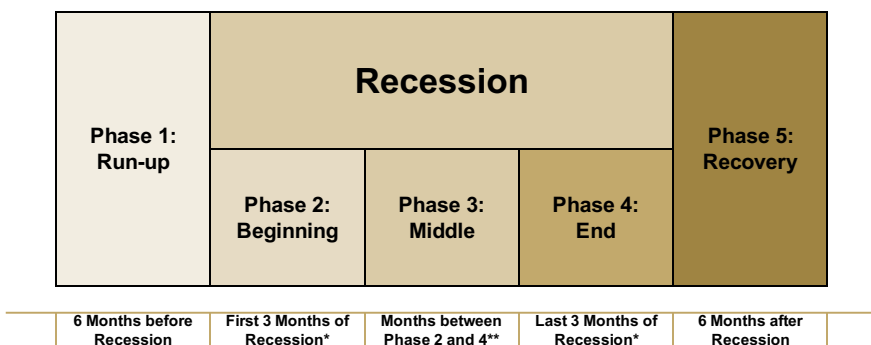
Recession

Phase 1: Run-up

Phase 2: Beginning

Phase 3: Middle

Phase 4: End

Phase 5: Recovery

| 6 Months before Recession | First 3 Months of Recession* | Months between Phase 2 and 4** | Last 3 Months of Recession* | 6 Months after Recession |
|---|---|---|---|---|